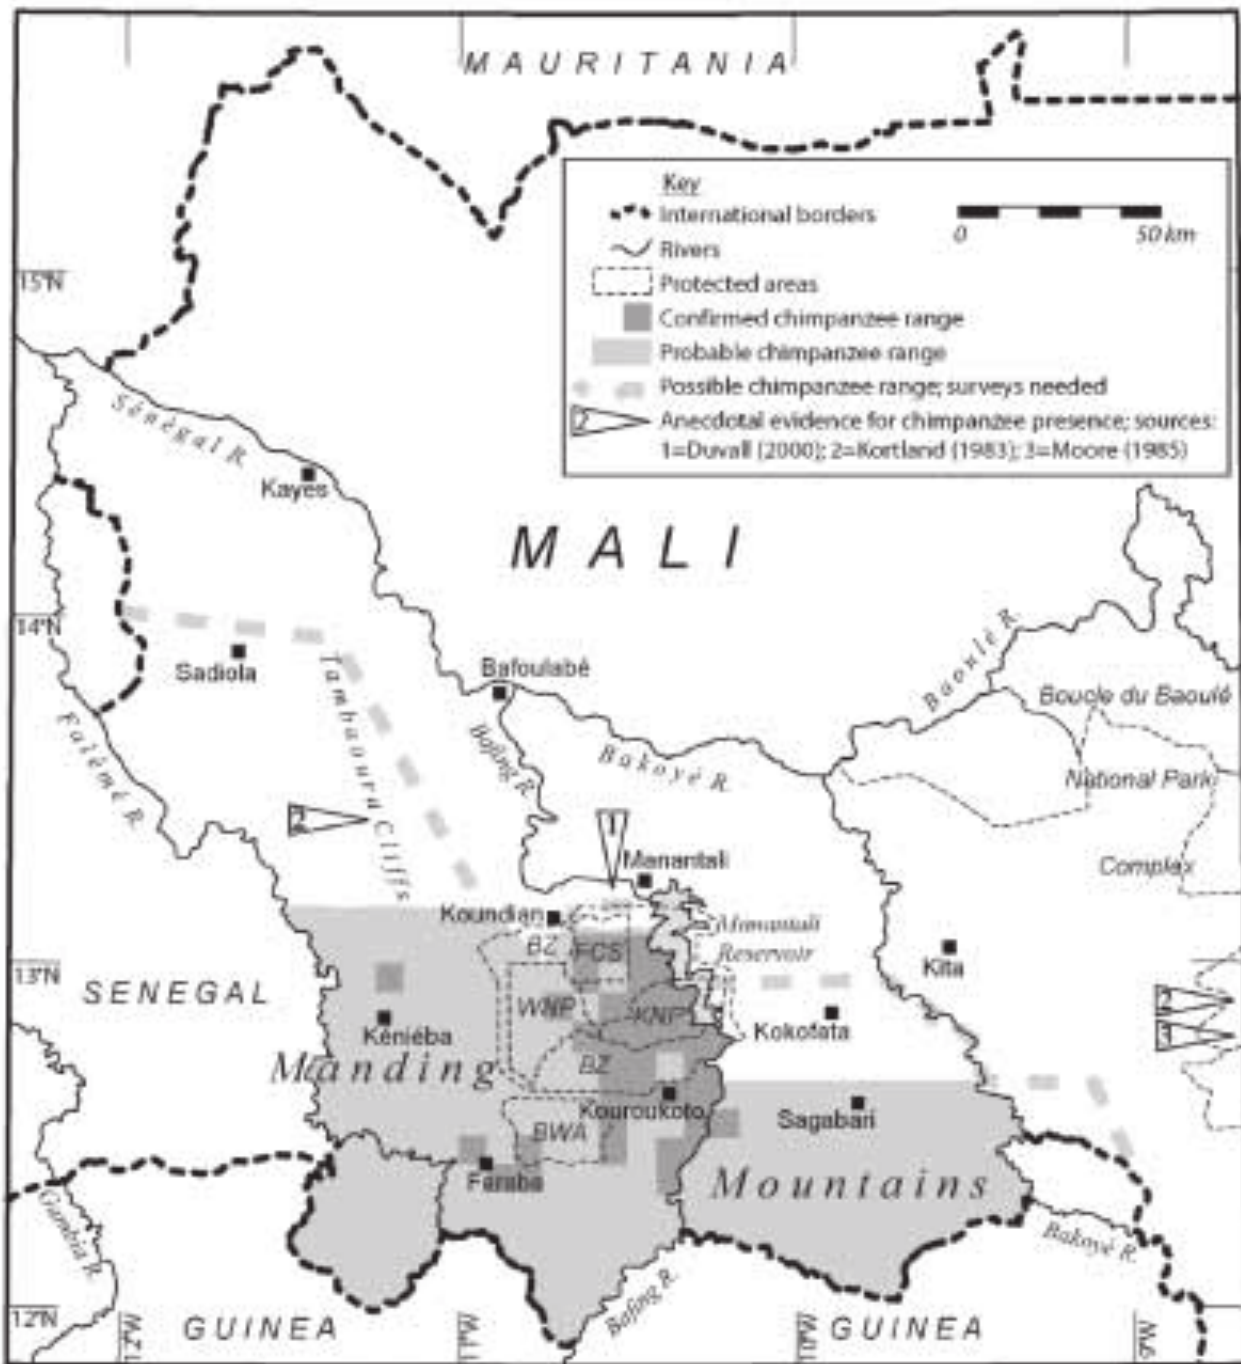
MAURITANIA

Key
International borders
Rivers
Protected areas
Confirmed chimpanzee range
Probable chimpanzee range
Possible chimpanzee range; surveys needed
2 Anecdotal evidence for chimpanzee presence; sources: 1=Duvall (2000); 2=Kortland (1983); 3=Moore (1985)

0 50 km

15°N
14°N
13°N
12°N

Sénégal R.
Kayes
MALI
Sadiola
Tambaura Cliffs
Bafoulabé
Falémé R.
Bafing R.
Bakoyé R.
Baoulé R.
Boucle du Baoulé
National Park
Complex
2
1
Manantali
Koundian
Manantali
Reservoir
BZ
FCS
WNP
KNP
Kita
2
3
SENEGAL
Kéniéba
Kokofata
Manding
BZ
Kouroukoto
Sagabari
BWA
Faraba
Mountains
Gambia R.
Bakoyé R.
Bafing R.
GUINEA
GUINEA
12°W
11°W
10°W
9°W